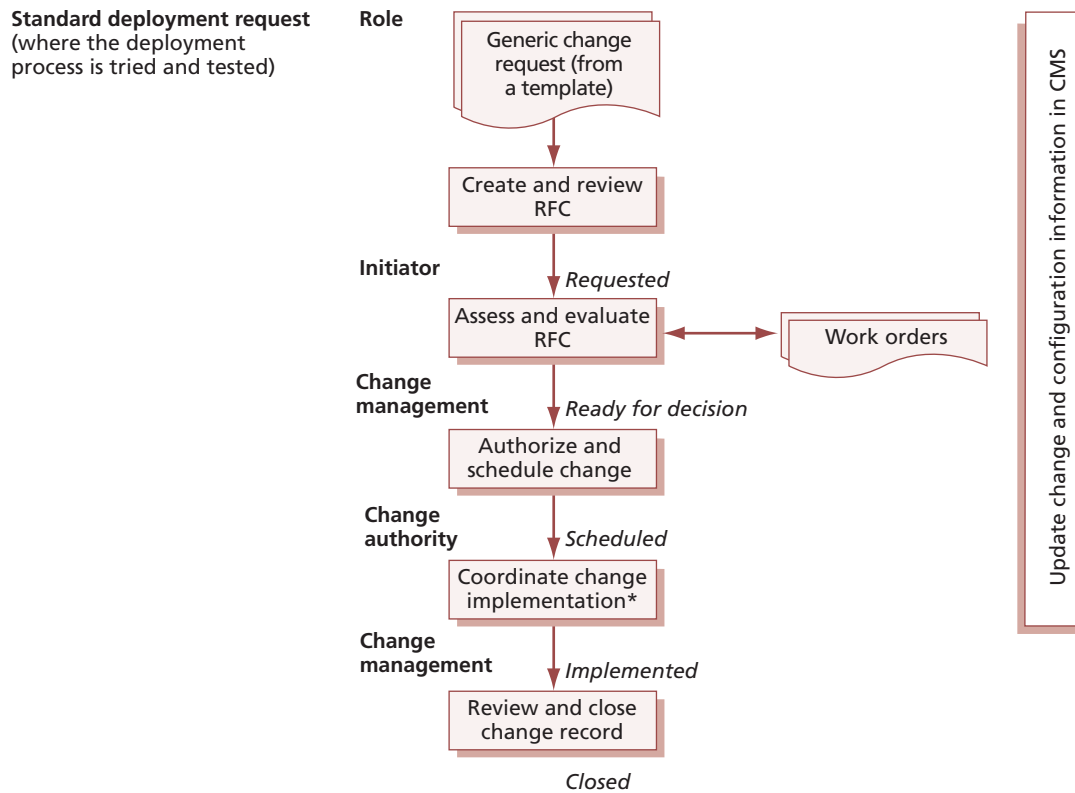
**Standard deployment request** (where the deployment process is tried and tested)

**Role**

Generic change request (from a template)

Create and review RFC

**Initiator**

*Requested*

Assess and evaluate RFC

Work orders

**Change management**

*Ready for decision*

Authorize and schedule change

**Change authority**

*Scheduled*

Coordinate change implementation*

**Change management**

*Implemented*

Review and close change record

*Closed*

Update change and configuration information in CMS